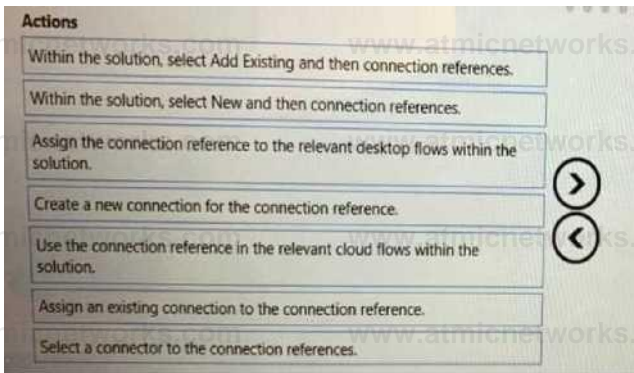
Actions

Within the solution, select Add Existing and then connection references.

Within the solution, select New and then connection references.

Assign the connection reference to the relevant desktop flows within the solution.

Create a new connection for the connection reference.

Use the connection reference in the relevant cloud flows within the solution.

Assign an existing connection to the connection reference.

Select a connector to the connection references.

www.atmicnetworks.com